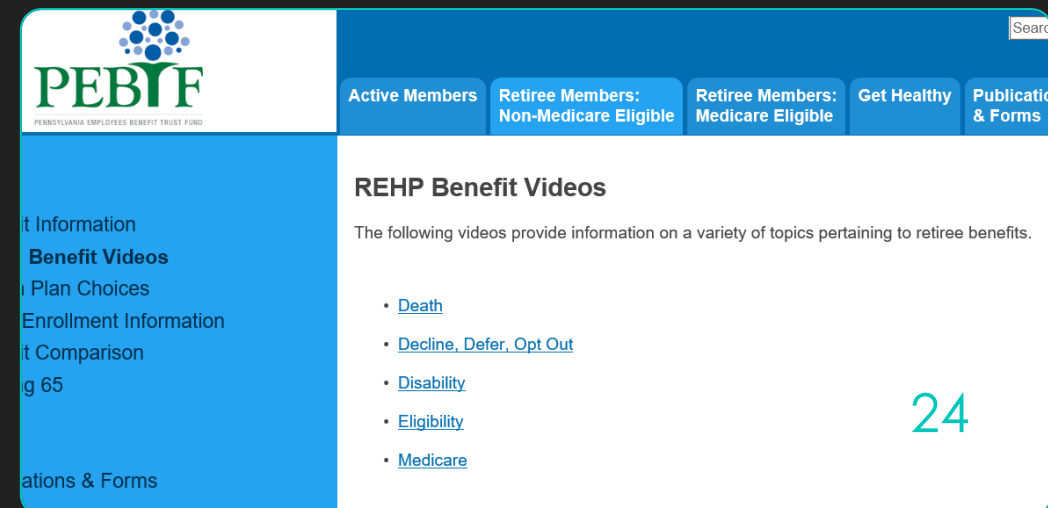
PEBTF
PENNSYLVANIA EMPLOYEES BENEFIT TRUST FUND

Searc

Active Members
Retiree Members: Non-Medicare Eligible
Retiree Members: Medicare Eligible
Get Healthy
Publicatio & Forms

it Information
Benefit Videos
h Plan Choices
Enrollment Information
it Comparison
ng 65

ations & Forms

REHP Benefit Videos

The following videos provide information on a variety of topics pertaining to retiree benefits.

- Death
- Decline, Defer, Opt Out
- Disability
- Eligibility
- Medicare

24